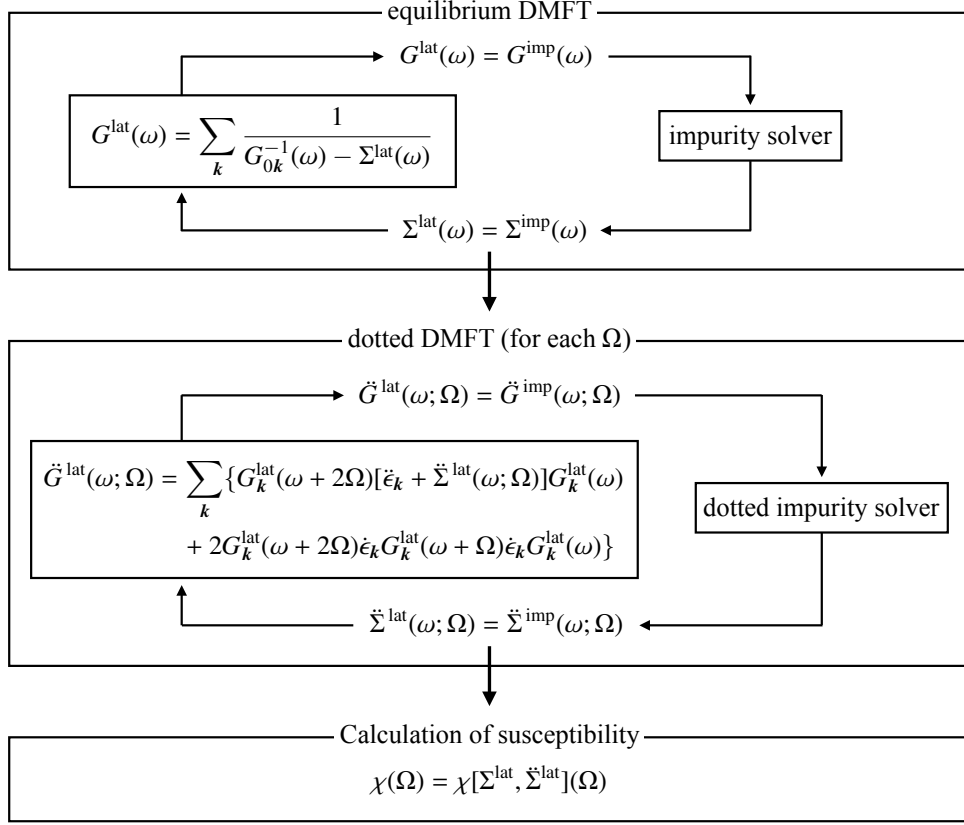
equilibrium DMFT

$G^{\mathrm{lat}}(\omega) = G^{\mathrm{imp}}(\omega)$

$G^{\mathrm{lat}}(\omega) = \sum_{\boldsymbol{k}} \frac{1}{G_{0\boldsymbol{k}}^{-1}(\omega) - \Sigma^{\mathrm{lat}}(\omega)}$

impurity solver

$\Sigma^{\mathrm{lat}}(\omega) = \Sigma^{\mathrm{imp}}(\omega)$

dotted DMFT (for each $\Omega$)

$\ddot{G}^{\mathrm{lat}}(\omega;\Omega) = \ddot{G}^{\mathrm{imp}}(\omega;\Omega)$

$\ddot{G}^{\mathrm{lat}}(\omega;\Omega) = \sum_{\boldsymbol{k}} \{G_{\boldsymbol{k}}^{\mathrm{lat}}(\omega+2\Omega)[\ddot{\epsilon}_{\boldsymbol{k}} + \ddot{\Sigma}^{\mathrm{lat}}(\omega;\Omega)]G_{\boldsymbol{k}}^{\mathrm{lat}}(\omega) + 2G_{\boldsymbol{k}}^{\mathrm{lat}}(\omega+2\Omega)\dot{\epsilon}_{\boldsymbol{k}}G_{\boldsymbol{k}}^{\mathrm{lat}}(\omega+\Omega)\dot{\epsilon}_{\boldsymbol{k}}G_{\boldsymbol{k}}^{\mathrm{lat}}(\omega)\}$

dotted impurity solver

$\ddot{\Sigma}^{\mathrm{lat}}(\omega;\Omega) = \ddot{\Sigma}^{\mathrm{imp}}(\omega;\Omega)$

Calculation of susceptibility

$\chi(\Omega) = \chi[\Sigma^{\mathrm{lat}}, \ddot{\Sigma}^{\mathrm{lat}}](\Omega)$